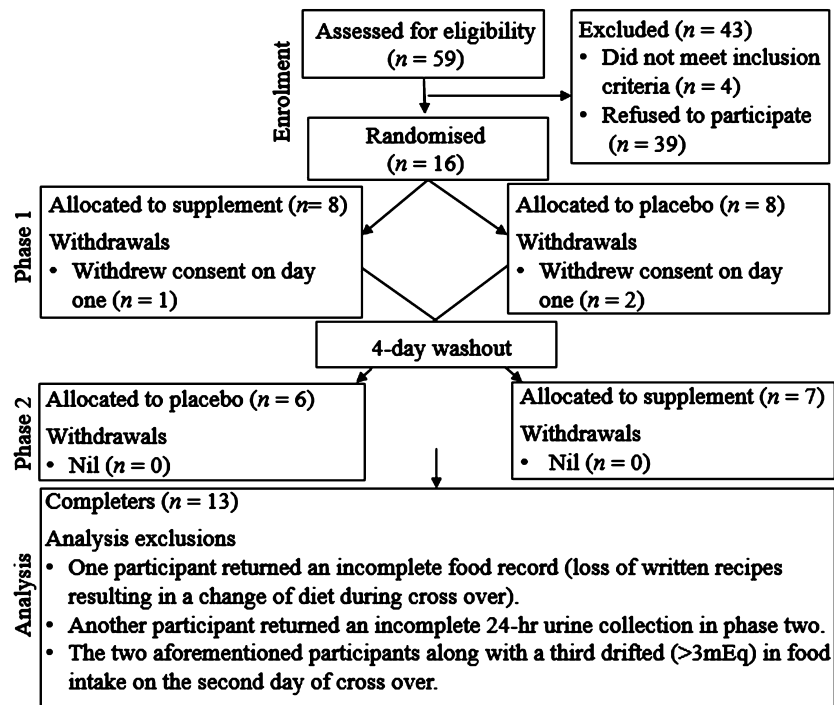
Enrolment

Assessed for eligibility ($n$ = 59)

Excluded ($n$ = 43)
• Did not meet inclusion criteria ($n$ = 4)
• Refused to participate ($n$ = 39)

Randomised ($n$ = 16)

Phase 1

Allocated to supplement ($n$= 8)
Withdrawals
• Withdrew consent on day one ($n$ = 1)

Allocated to placebo ($n$ = 8)
Withdrawals
• Withdrew consent on day one ($n$ = 2)

4-day washout

Phase 2

Allocated to placebo ($n$ = 6)
Withdrawals
• Nil ($n$ = 0)

Allocated to supplement ($n$ = 7)
Withdrawals
• Nil ($n$ = 0)

Analysis

Completers ($n$ = 13)
Analysis exclusions
• One participant returned an incomplete food record (loss of written recipes resulting in a change of diet during cross over).
• Another participant returned an incomplete 24-hr urine collection in phase two.
• The two aforementioned participants along with a third drifted (>3mEq) in food intake on the second day of cross over.